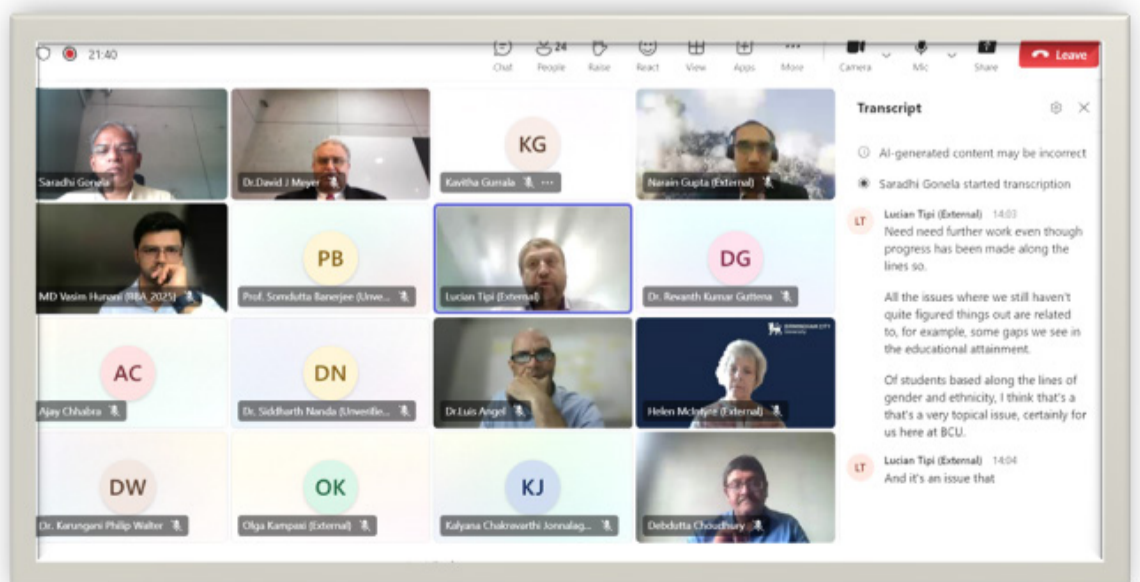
21:40

Chat People 24 Raise React View Apps More Camera Mic Share Leave

Saradhi Gonela
Dr.David J Meyer
KG
Kavitha Gurrala
Narain Gupta (External)
MD Vasim Hunani (MBA 2025)
PB
Prof. Somdutta Banerjee (Unve...
Lucian Tipi (External)
DG
Dr. Revanth Kumar Guttena
AC
Ajay Chhabra
DN
Dr. Siddharth Nanda (Unverifie...
Dr.Luis Angel
Helen McIntyre (External)
DW
Dr. Karungani Philip Walter
OK
Olga Kampasi (External)
KJ
Kalyana Chakravarthi Jonnalag...
Debdutta Choudhury

Transcript

AI-generated content may be incorrect

Saradhi Gonela started transcription

LT Lucian Tipi (External) 14:03
Need need further work even though progress has been made along the lines so.

All the issues where we still haven't quite figured things out are related to, for example, some gaps we see in the educational attainment.

Of students based along the lines of gender and ethnicity, I think that's a that's a very topical issue, certainly for us here at BCU.

LT Lucian Tipi (External) 14:04
And it's an issue that